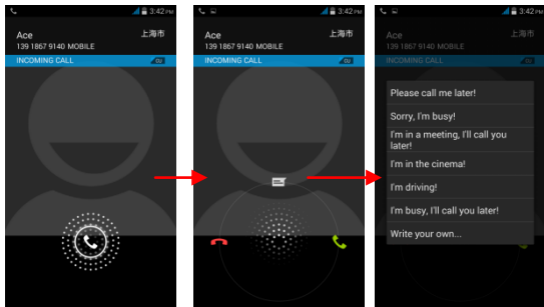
3:42 PM
Ace
上海市
139 1867 9140 MOBILE
INCOMING CALL

3:42 PM
Ace
上海市
139 1867 9140 MOBILE
INCOMING CALL

3:42 PM
Ace
上海市
139 1867 9140 MOBILE
INCOMING CALL
Please call me later!
Sorry, I'm busy!
I'm in a meeting, I'll call you later!
I'm in the cinema!
I'm driving!
I'm busy, I'll call you later!
Write your own...